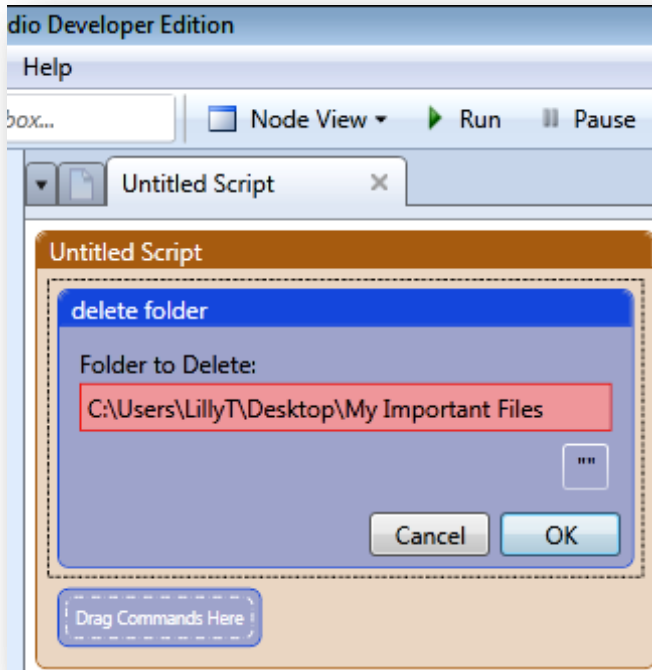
dio Developer Edition

Help

box...

Node View

Run

Pause

Untitled Script

Untitled Script

delete folder

Folder to Delete:

C:\Users\LillyT\Desktop\My Important Files

""

Cancel

OK

Drag Commands Here